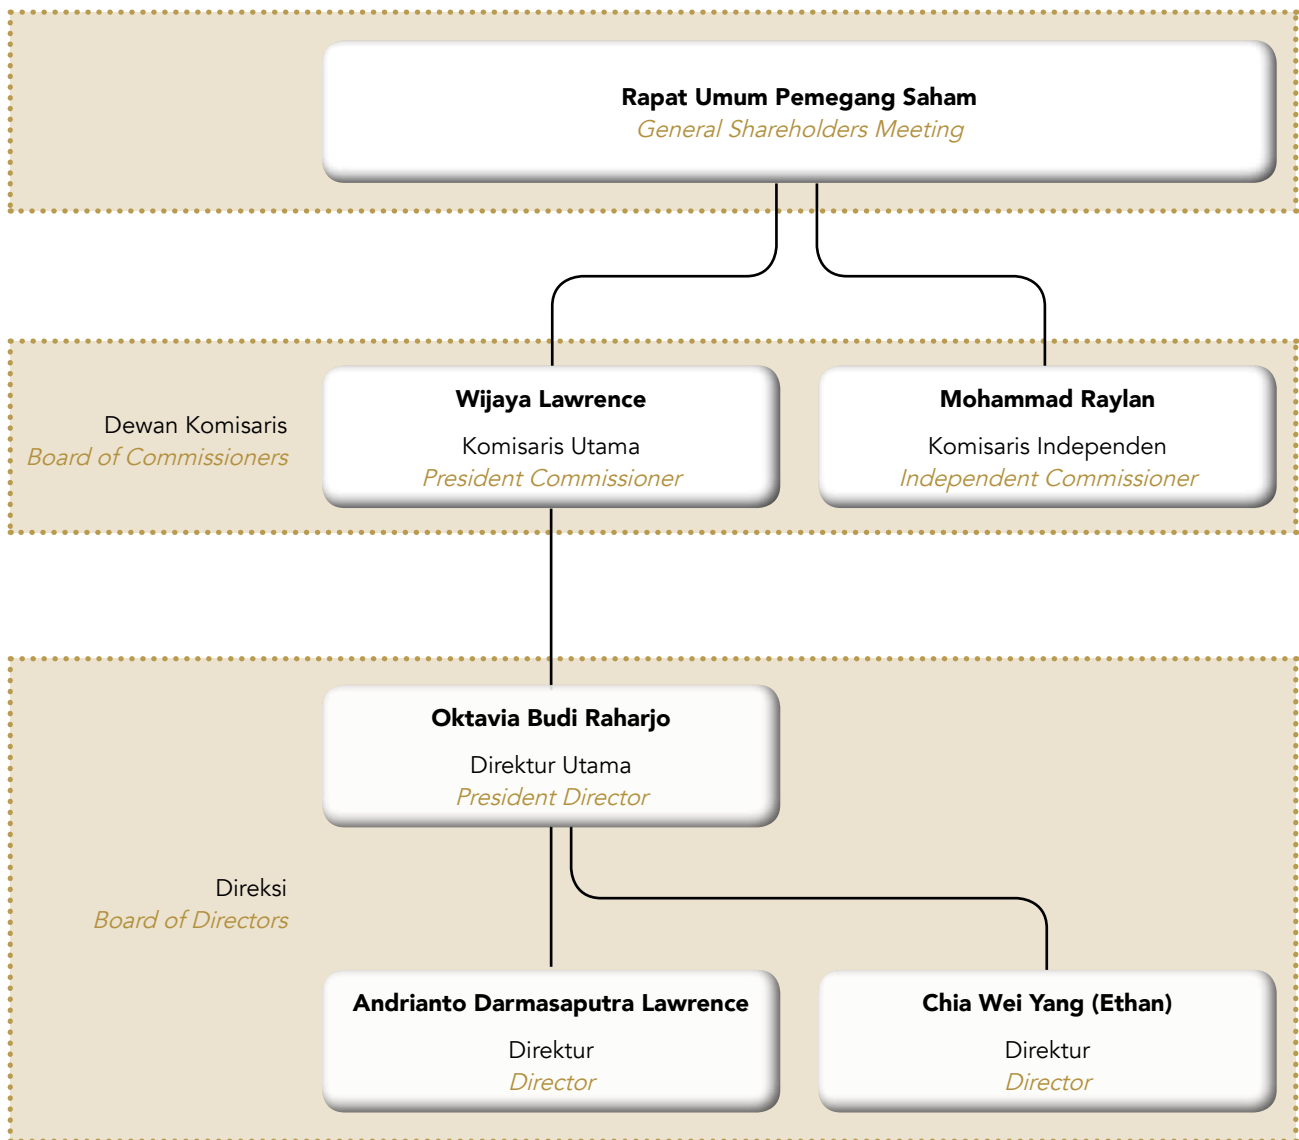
Rapat Umum Pemegang Saham
General Shareholders Meeting

Dewan Komisaris
Board of Commissioners

Wijaya Lawrence
Komisaris Utama
President Commissioner

Mohammad Raylan
Komisaris Independen
Independent Commissioner

Direksi
Board of Directors

Oktavia Budi Raharjo
Direktur Utama
President Director

Andrianto Darmasaputra Lawrence
Direktur
Director

Chia Wei Yang (Ethan)
Direktur
Director